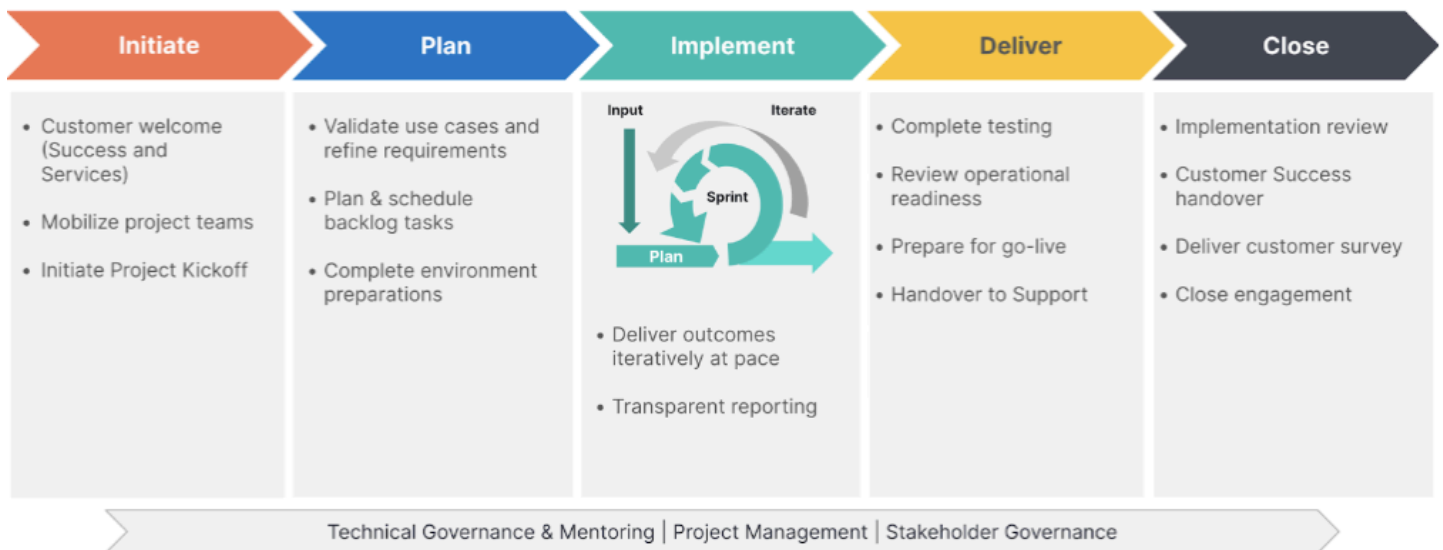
Initiate

- Customer welcome (Success and Services)
- Mobilize project teams
- Initiate Project Kickoff

Plan

- Validate use cases and refine requirements
- Plan & schedule backlog tasks
- Complete environment preparations

Implement

Input

Iterate

Sprint

Plan

- Deliver outcomes iteratively at pace
- Transparent reporting

Deliver

- Complete testing
- Review operational readiness
- Prepare for go-live
- Handover to Support

Close

- Implementation review
- Customer Success handover
- Deliver customer survey
- Close engagement

Technical Governance & Mentoring | Project Management | Stakeholder Governance